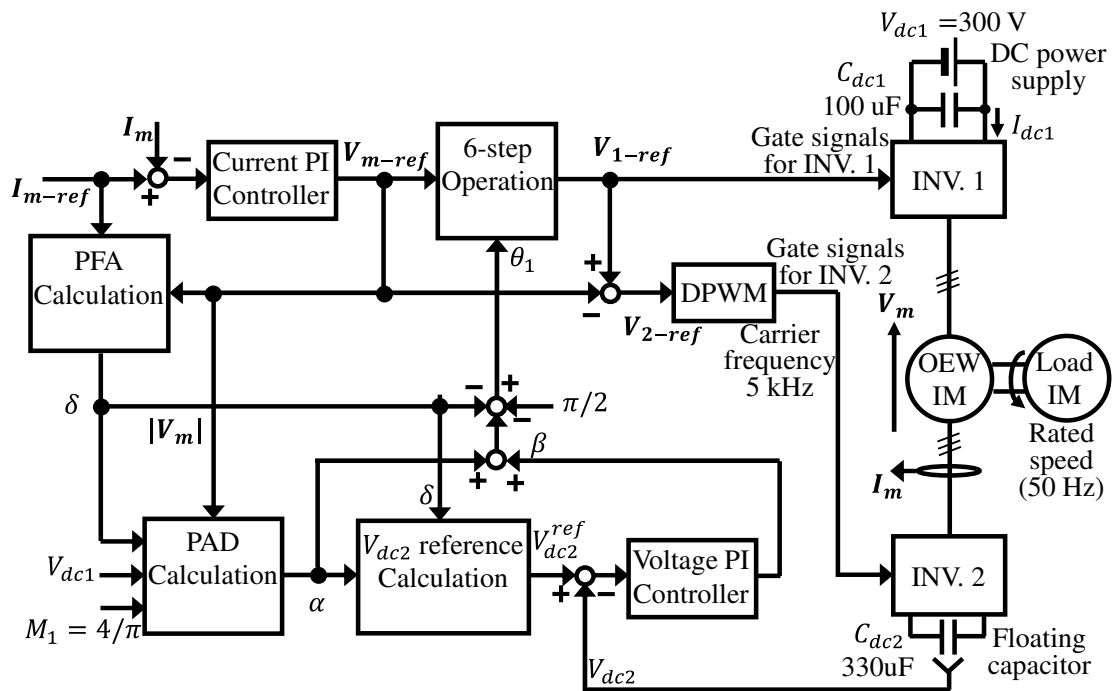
$V_{dc1}$ =300 V
$C_{dc1}$
100 uF
DC power supply
$I_{dc1}$
$I_m$
−
+
$I_{m-ref}$
Current PI Controller
$V_{m-ref}$
6-step Operation
$V_{1-ref}$
Gate signals for INV. 1
INV. 1
PFA Calculation
$\theta_1$
+
−
DPWM
$V_{2-ref}$
Gate signals for INV. 2
Carrier frequency 5 kHz
$V_m$
OEW IM
Load IM
Rated speed (50 Hz)
$\delta$
$|V_m|$
−
+
+
$\pi/2$
$\beta$
+
+
$\delta$
$I_m$
PAD Calculation
$V_{dc1}$
$M_1 = 4/\pi$
$\alpha$
$V_{dc2}$ reference Calculation
$V_{dc2}^{ref}$
+
−
Voltage PI Controller
INV. 2
$C_{dc2}$
330uF
Floating capacitor
$V_{dc2}$